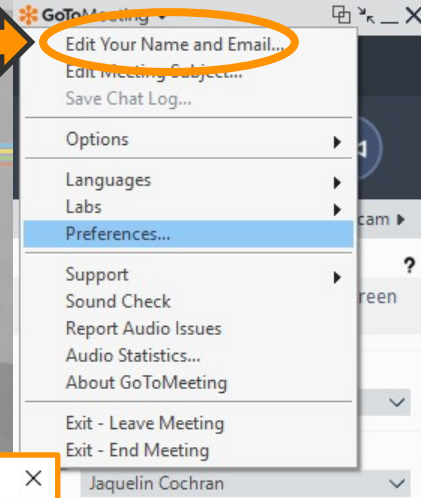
GoToMeeting

Edit Your Name and Email...
Edit Meeting Subject...
Save Chat Log...

Options

Languages
Labs
Preferences...

Support
Sound Check
Report Audio Issues
Audio Statistics...
About GoToMeeting

Exit - Leave Meeting
Exit - End Meeting

cam
?
reen

Jaquelin Cochran